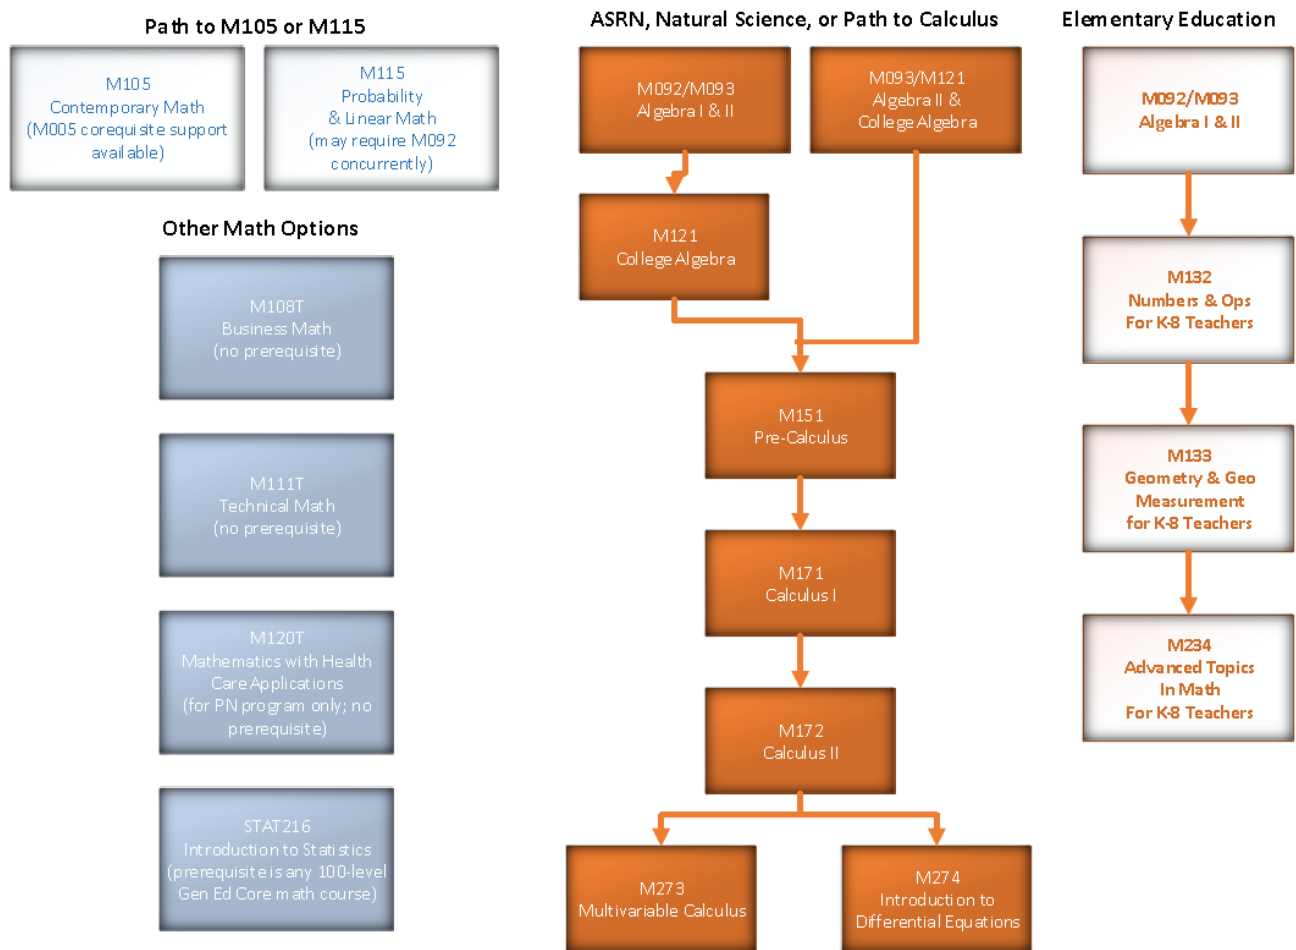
Path to M105 or M115

M105
Contemporary Math
(M005 corequisite support available)

M115
Probability
& Linear Math
(may require M092 concurrently)

Other Math Options

M108T
Business Math
(no prerequisite)

M111T
Technical Math
(no prerequisite)

M120T
Mathematics with Health Care Applications
(for PN program only; no prerequisite)

STAT216
Introduction to Statistics
(prerequisite is any 100-level Gen Ed Core math course)

ASRN, Natural Science, or Path to Calculus

M092/M093
Algebra I & II

M093/M121
Algebra II &
College Algebra

M121
College Algebra

M151
Pre-Calculus

M171
Calculus I

M172
Calculus II

M273
Multivariable Calculus

M274
Introduction to
Differential Equations

Elementary Education

M092/M093
Algebra I & II

M132
Numbers & Ops
For K-8 Teachers

M133
Geometry & Geo
Measurement
for K-8 Teachers

M234
Advanced Topics
In Math
For K-8 Teachers